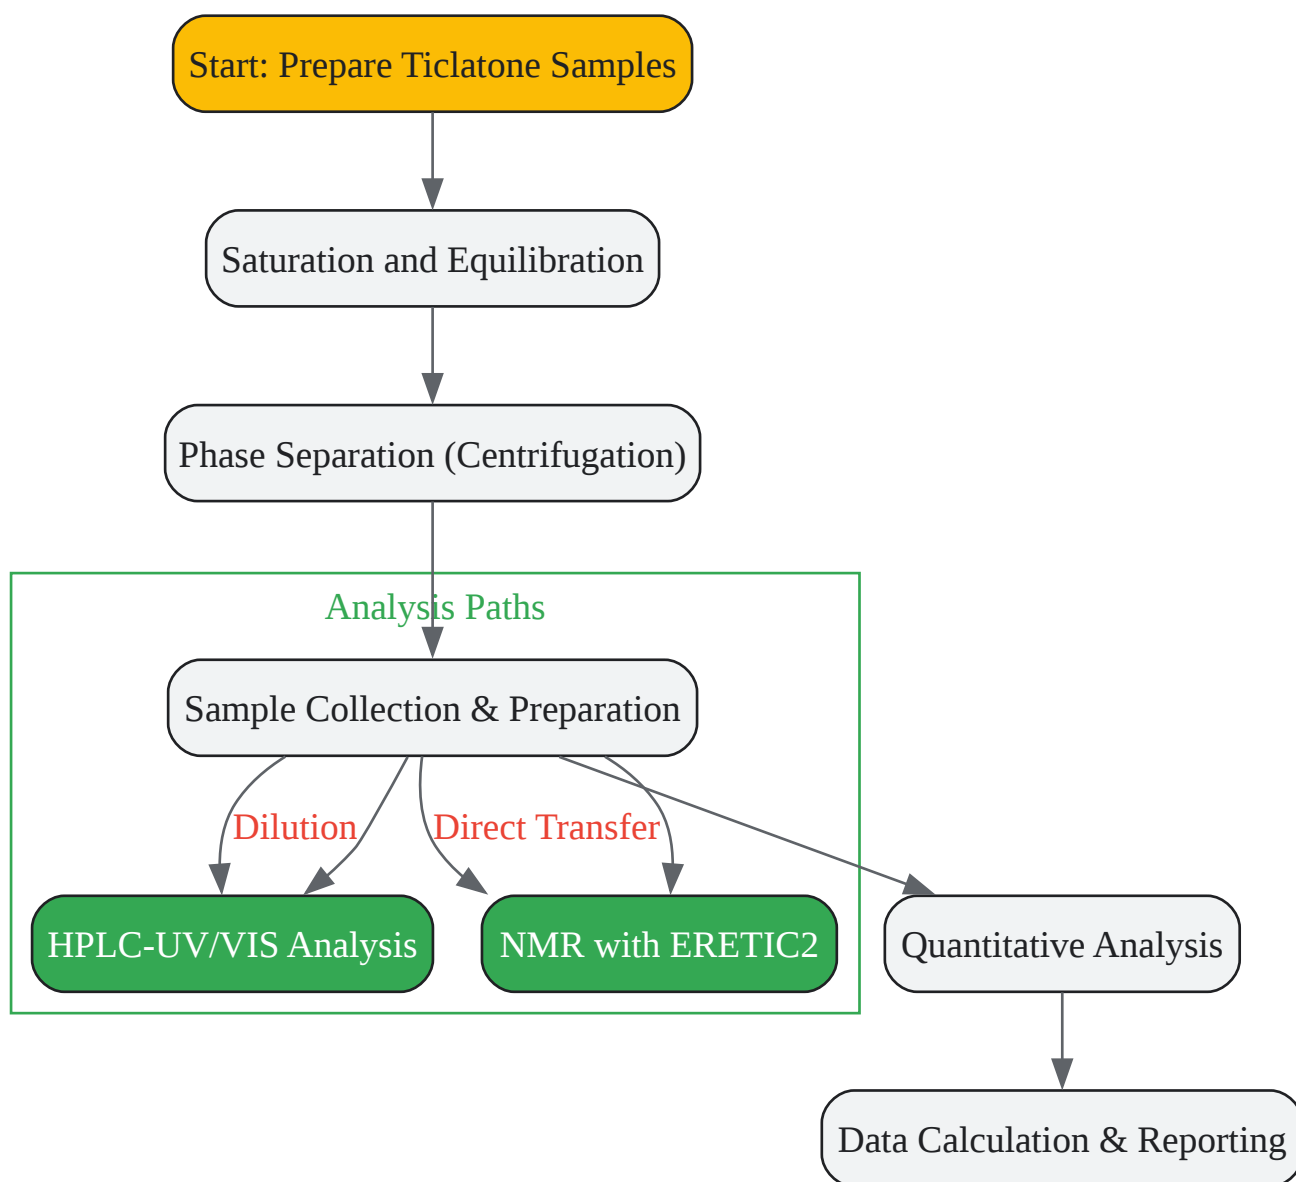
Start: Prepare Ticlatone Samples

Saturation and Equilibration

Phase Separation (Centrifugation)

Analysis Paths

Sample Collection & Preparation

Dilution

Direct Transfer

HPLC-UV/VIS Analysis

NMR with ERETIC2

Quantitative Analysis

Data Calculation & Reporting